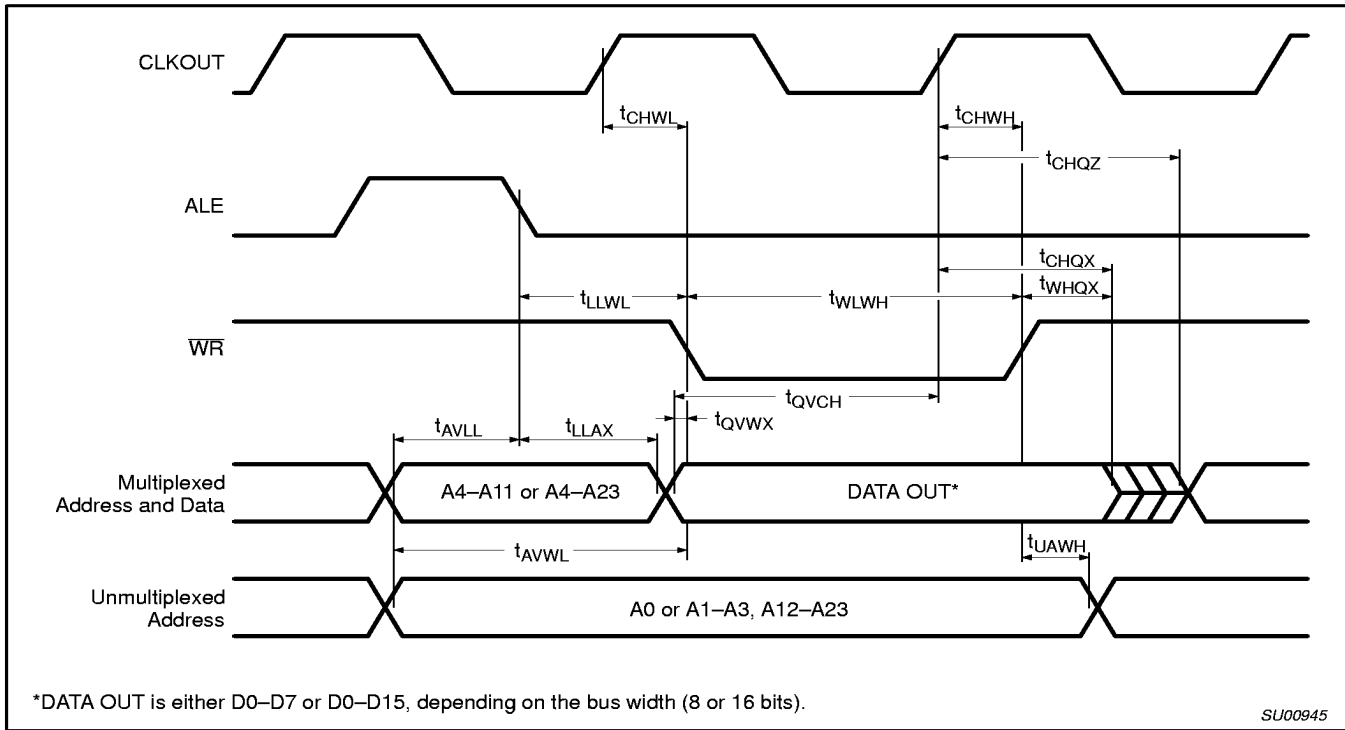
CLKOUT

$t_{CHWL}$

$t_{CHWH}$

$t_{CHQZ}$

ALE

$t_{CHQX}$

$t_{LLWL}$

$t_{WLWH}$

$t_{WHQX}$

$\overline{WR}$

$t_{QVCH}$

$t_{AVLL}$

$t_{LLAX}$

$t_{QVWX}$

Multiplexed Address and Data

A4–A11 or A4–A23

DATA OUT*

$t_{AVWL}$

$t_{UAWH}$

Unmultiplexed Address

A0 or A1–A3, A12–A23

*DATA OUT is either D0–D7 or D0–D15, depending on the bus width (8 or 16 bits).

SU00945